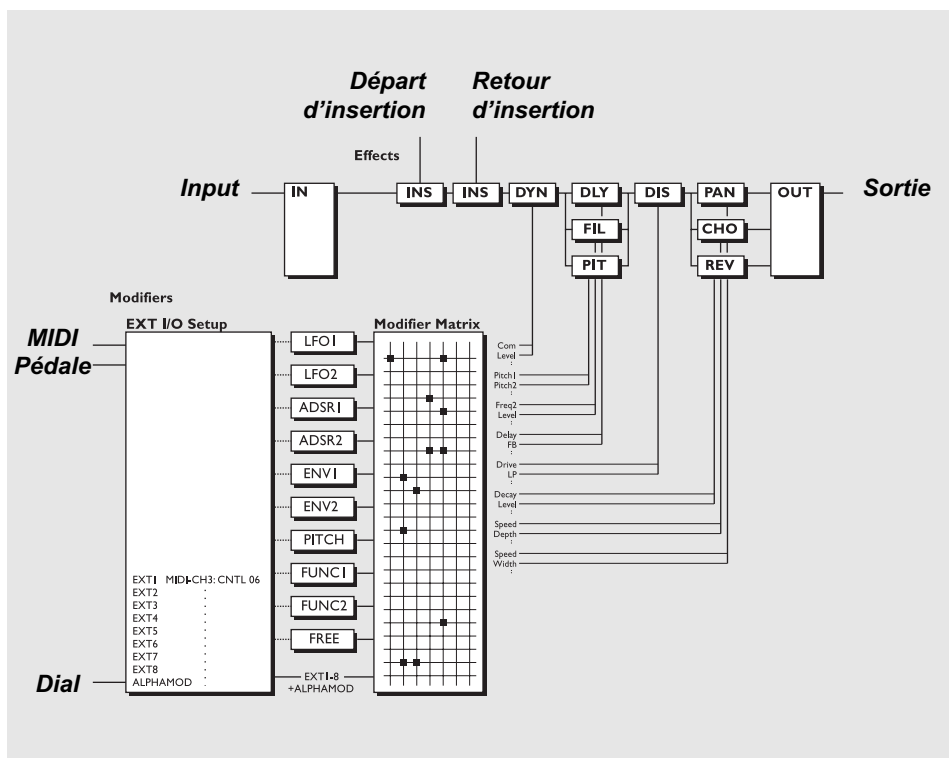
Départ d'insertion

Retour d'insertion

Effects

Input

IN

INS

INS

DYN

DLY

DIS

PAN

OUT

Sortie

FIL

CHO

PIT

REV

Modifiers

EXT I/O Setup

Modifier Matrix

MIDI

Pédale

LFO1

LFO2

ADSR1

ADSR2

ENV1

ENV2

PITCH

FUNC1

FUNC2

FREE

Com
Level
:

Pitch1
Pitch2
:

Freq2
Level
:

Delay
FB
:

Drive
LP
:

Decay
Level
:

Speed
Depth
:

Speed
Width
:

EXT1 MIDI-CH3: CNTL 06
EXT2 :
EXT3 :
EXT4 :
EXT5 :
EXT6 :
EXT7 :
EXT8 :
ALPHAMOD :

Dial

EXT1-8
+ALPHAMOD